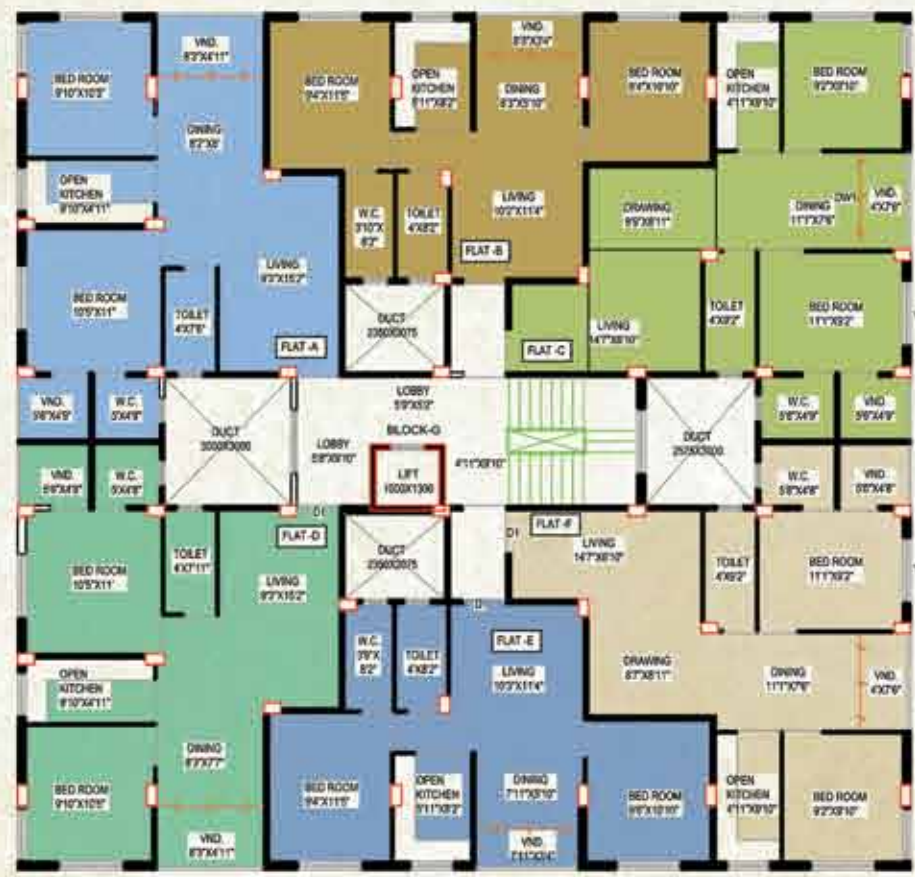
BED ROOM
9'10"X10'5"

VND.
8'3"X4'11"

DINING
8'2"X8'

OPEN KITCHEN
8'10"X4'11"

BED ROOM
10'5"X11"

LIVING
9'3"X15'2"

TOILET
4'X7'6"

FLAT-A

BED ROOM
9'4"X11'5"

OPEN KITCHEN
5'11"X8'2"

VND.
8'3"X3'4"

DINING
8'3"X5'10"

BED ROOM
9'4"X10'10"

W.C.
3'10"X 8'2"

TOILET
4'X8'2"

LIVING
10'3"X11'4"

FLAT-B

DUCT
2350X2075

OPEN KITCHEN
4'11"X8'10"

BED ROOM
9'2"X8'10"

DRAWING
9'5"X8'11"

DINING
11'1"X7'6"

DW1

VND.
4'X7'6"

LIVING
14'7"X8'10"

TOILET
4'X8'2"

BED ROOM
11'1"X9'2"

FLAT-C

VND.
5'8"X4'9"

W.C.
5'X4'8"

DUCT
3000X3000

LOBBY
5'8"X8'10"

LOBBY
5'9"X5'2"

BLOCK-G

LIFT
1500X1300

4'11"X8'10"

DUCT
2525X3000

W.C.
5'8"X4'9"

VND.
5'6"X4'9"

VND.
5'6"X4'8"

W.C.
5'X4'8"

W.C.
5'8"X4'8"

VND.
5'6"X4'8"

D1

FLAT-D

DUCT
2350X2075

D1

FLAT-F

LIVING
14'7"X8'10"

TOILET
4'X8'2"

BED ROOM
11'1"X9'2"

BED ROOM
10'5"X11"

TOILET
4'X7'11"

LIVING
9'3"X15'2"

D

W.C.
3'8"X 8'2"

TOILET
4'X8'2"

FLAT-E

LIVING
10'3"X11'4"

DRAWING
8'7"X8'11"

DINING
11'1"X7'6"

VND.
4'X7'6"

OPEN KITCHEN
8'10"X4'11"

DINING
8'7"X7'7"

BED ROOM
9'10"X10'5"

VND.
8'3"X4'11"

BED ROOM
9'4"X11'5"

OPEN KITCHEN
7'11"X8'2"

DINING
7'11"X5'10"

VND.
7'11"X3'4"

BED ROOM
9'6"X10'10"

OPEN KITCHEN
4'11"X8'10"

BED ROOM
9'2"X8'10"